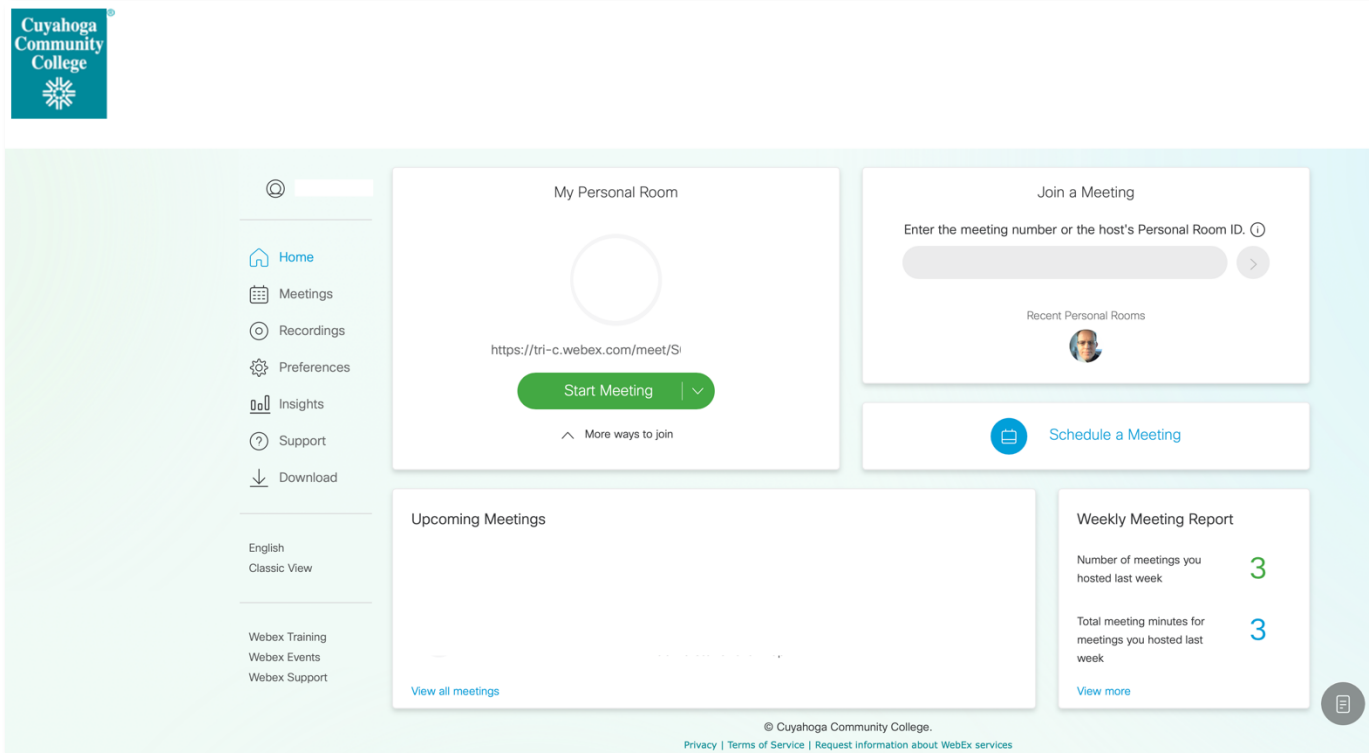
Cuyahoga Community College

Home
Meetings
Recordings
Preferences
Insights
Support
Download

English
Classic View

Webex Training
Webex Events
Webex Support

My Personal Room

https://tri-c.webex.com/meet/S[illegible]

Start Meeting

More ways to join

Join a Meeting

Enter the meeting number or the host's Personal Room ID.

Recent Personal Rooms

Schedule a Meeting

Upcoming Meetings

View all meetings

Weekly Meeting Report

Number of meetings you hosted last week 3

Total meeting minutes for meetings you hosted last week 3

View more

© Cuyahoga Community College.

Privacy | Terms of Service | Request information about WebEx services